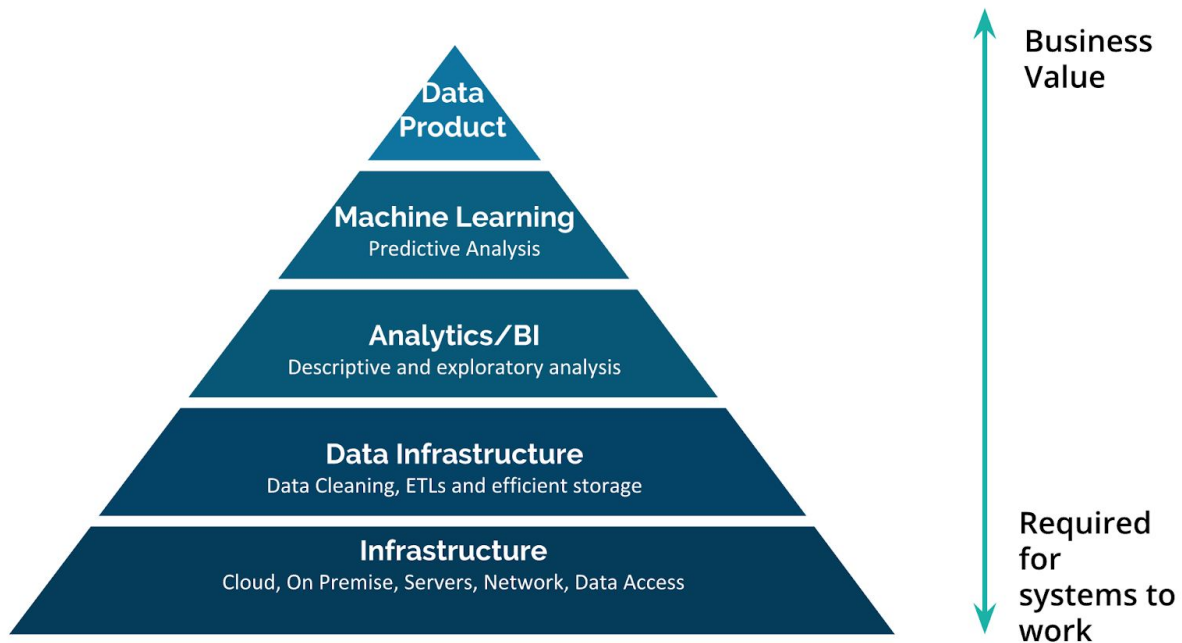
Data Product

Machine Learning
Predictive Analysis

Analytics/BI
Descriptive and exploratory analysis

Data Infrastructure
Data Cleaning, ETLs and efficient storage

Infrastructure
Cloud, On Premise, Servers, Network, Data Access

Business Value

Required for systems to work